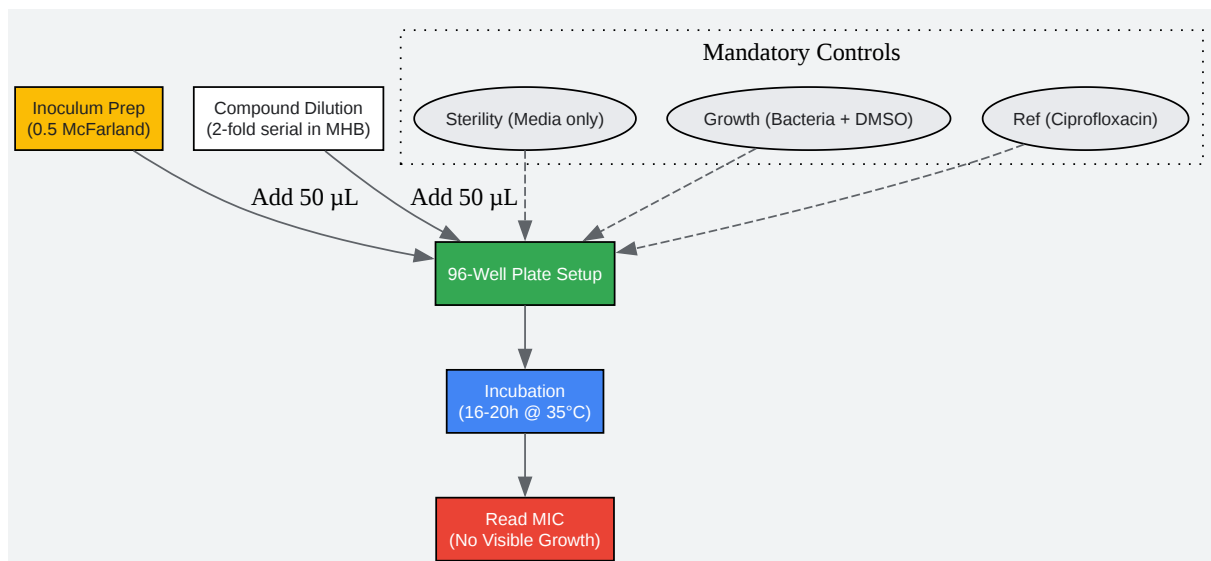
Mandatory Controls

Inoculum Prep
(0.5 McFarland)

Compound Dilution
(2-fold serial in MHB)

Sterility (Media only)

Growth (Bacteria + DMSO)

Ref (Ciprofloxacin)

Add 50 µL

Add 50 µL

96-Well Plate Setup

Incubation
(16-20h @ 35°C)

Read MIC
(No Visible Growth)